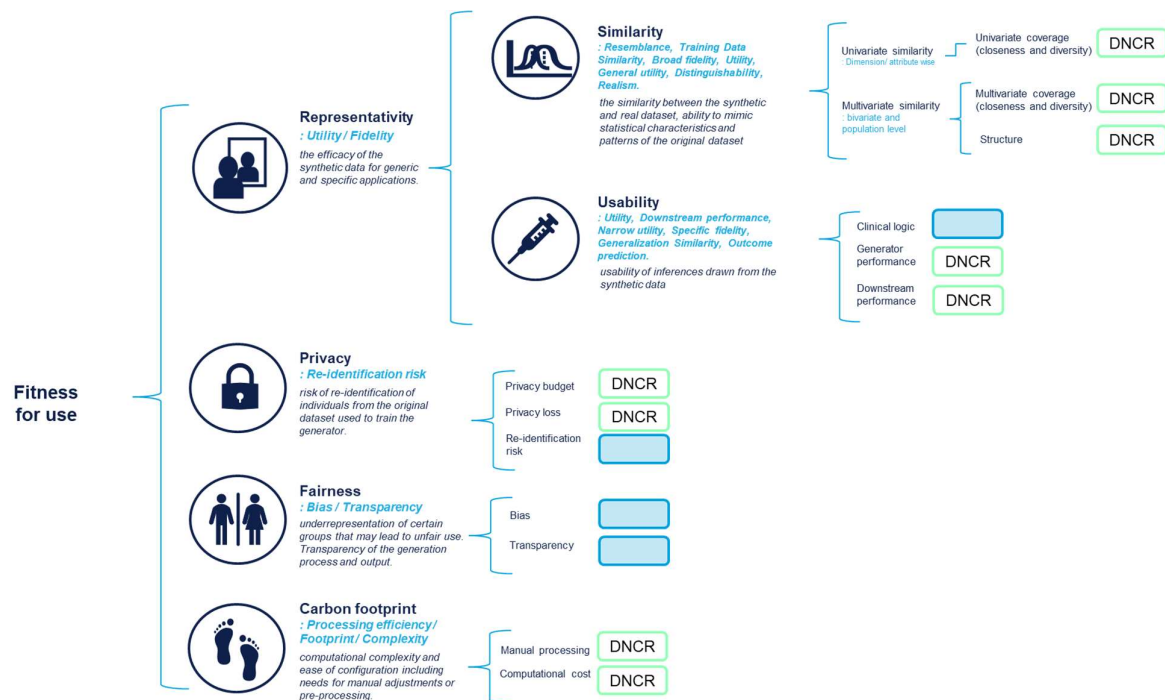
Fitness for use

Representativity
: Utility / Fidelity
the efficacy of the synthetic data for generic and specific applications.

Similarity
: Resemblance, Training Data Similarity, Broad fidelity, Utility, General utility, Distinguishability, Realism.
the similarity between the synthetic and real dataset, ability to mimic statistical characteristics and patterns of the original dataset

Univariate similarity
: Dimension/ attribute wise
Univariate coverage (closeness and diversity) DNCR

Multivariate similarity
: bivariate and population level
Multivariate coverage (closeness and diversity) DNCR
Structure DNCR

Usability
: Utility, Downstream performance, Narrow utility, Specific fidelity, Generalization Similarity, Outcome prediction.
usability of inferences drawn from the synthetic data

Clinical logic
Generator performance DNCR
Downstream performance DNCR

Privacy
: Re-identification risk
risk of re-identification of individuals from the original dataset used to train the generator.

Privacy budget DNCR
Privacy loss DNCR
Re-identification risk

Fairness
: Bias / Transparency
underrepresentation of certain groups that may lead to unfair use. Transparency of the generation process and output.

Bias
Transparency

Carbon footprint
: Processing efficiency / Footprint / Complexity
computational complexity and ease of configuration including needs for manual adjustments or pre-processing.

Manual processing DNCR
Computational cost DNCR